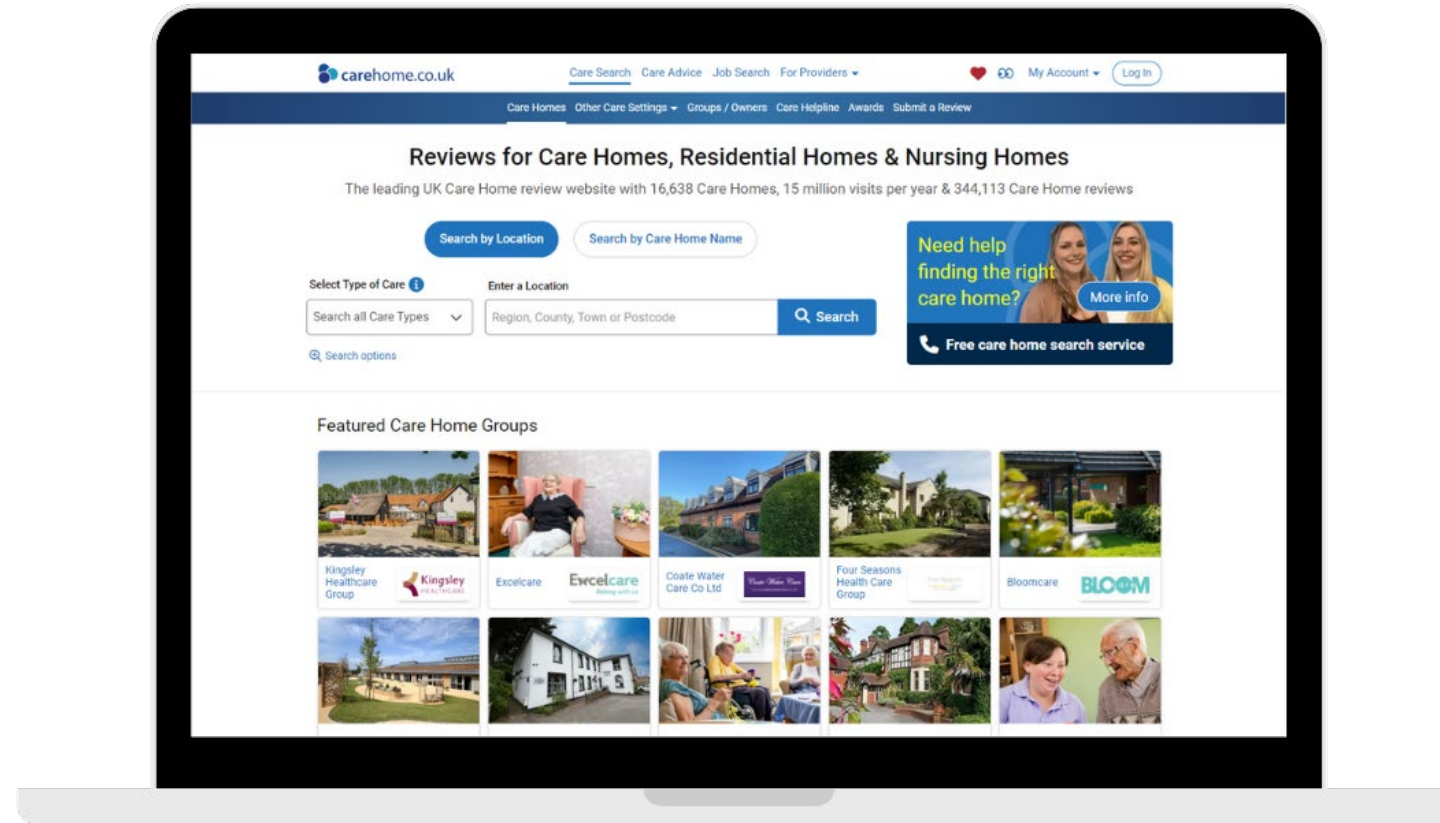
carehome.co.uk

Care Search Care Advice Job Search For Providers

My Account Log In

Care Homes Other Care Settings Groups / Owners Care Helpline Awards Submit a Review

Reviews for Care Homes, Residential Homes & Nursing Homes

The leading UK Care Home review website with 16,638 Care Homes, 15 million visits per year & 344,113 Care Home reviews

Search by Location Search by Care Home Name

Select Type of Care

Search all Care Types

Enter a Location

Region, County, Town or Postcode

Search

Search options

Need help finding the right care home?

More info

Free care home search service

Featured Care Home Groups

Kingsley Healthcare Group

Kingsley HEALTHCARE

Excelcare

Excelcare Belong with us

Coate Water Care Co Ltd

Coate Water Care

Four Seasons Health Care Group

Bloomcare

BLOOM